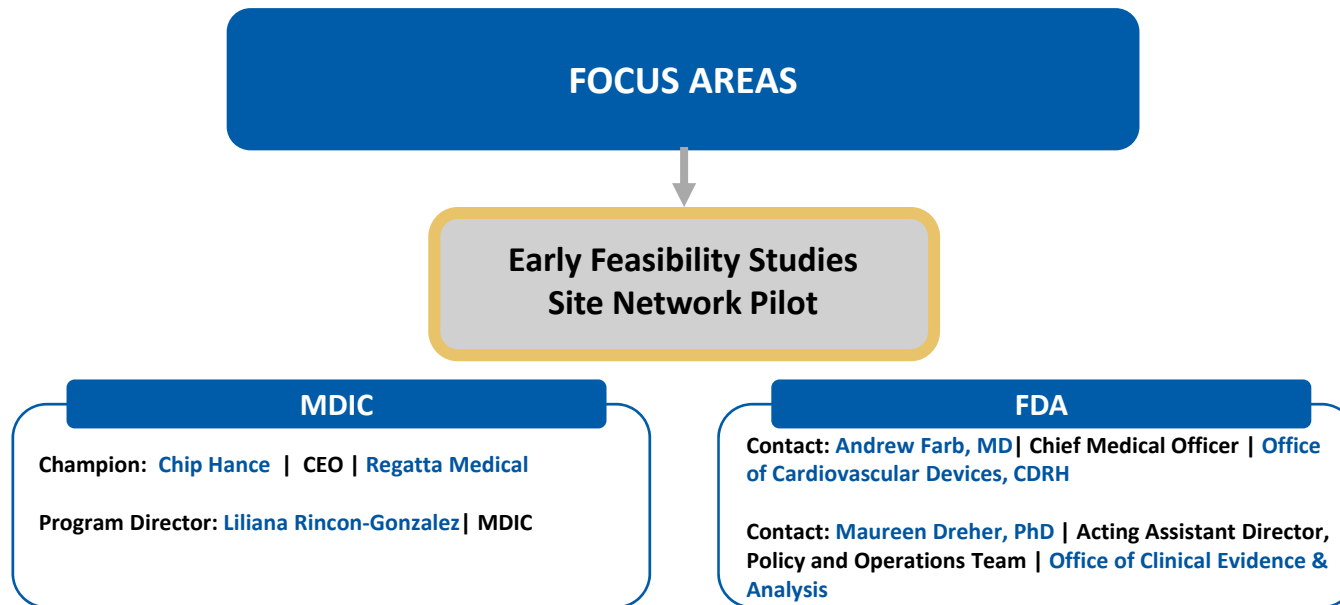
FOCUS AREAS

Early Feasibility Studies Site Network Pilot

MDIC

Champion: Chip Hance | CEO | Regatta Medical

Program Director: Liliana Rincon-Gonzalez| MDIC

FDA

Contact: Andrew Farb, MD| Chief Medical Officer | Office of Cardiovascular Devices, CDRH

Contact: Maureen Dreher, PhD | Acting Assistant Director, Policy and Operations Team | Office of Clinical Evidence & Analysis